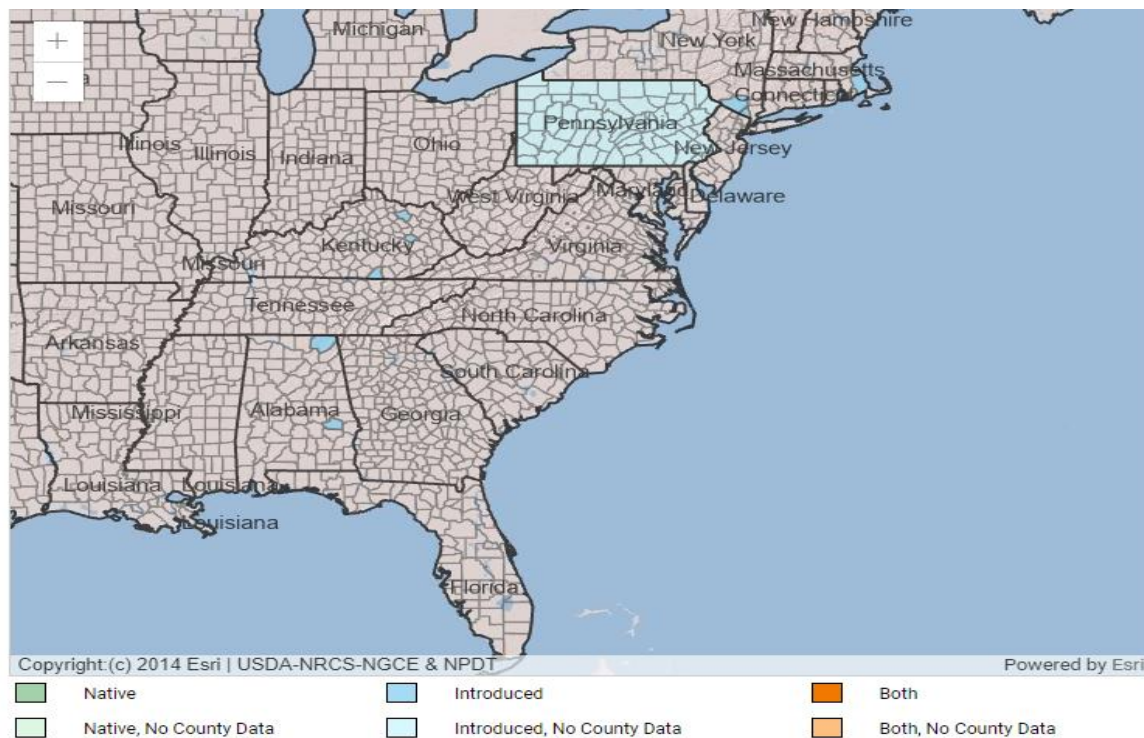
+
—
Michigan
New Hampshire
New York
Massachusetts
Connecticut
Pennsylvania
New Jersey
Illinois
Illinois
Indiana
Ohio
West Virginia
Maryland
Delaware
Missouri
Kentucky
Virginia
Missouri
Tennessee
North Carolina
Arkansas
South Carolina
Mississippi
Alabama
Georgia
Louisiana
Louisiana
Louisiana
Florida
Copyright:(c) 2014 Esri | USDA-NRCS-NGCE & NPDT
Powered by Esri

Native
Introduced
Both
Native, No County Data
Introduced, No County Data
Both, No County Data